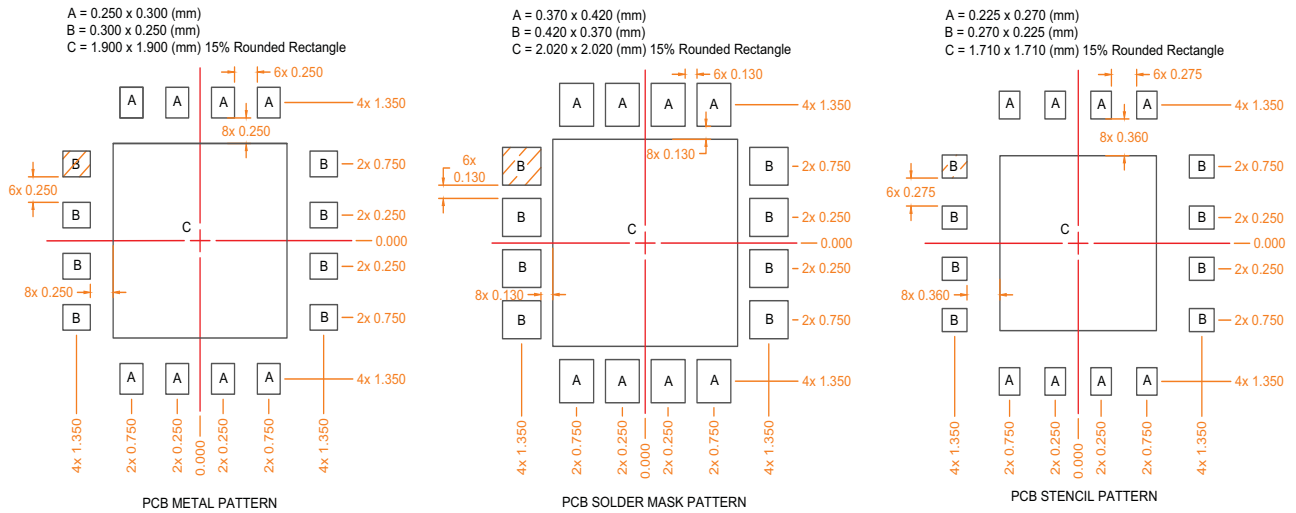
A = 0.250 x 0.300 (mm)
B = 0.300 x 0.250 (mm)
C = 1.900 x 1.900 (mm) 15% Rounded Rectangle

6x 0.250
A A A A
4x 1.350
8x 0.250
B 2x 0.750
6x 0.250
B B 2x 0.250
C
0.000
B B 2x 0.250
8x 0.250
B B 2x 0.750
A A A A 4x 1.350
4x 1.350 2x 0.750 2x 0.250 0.000 2x 0.250 2x 0.750 4x 1.350

PCB METAL PATTERN

A = 0.370 x 0.420 (mm)
B = 0.420 x 0.370 (mm)
C = 2.020 x 2.020 (mm) 15% Rounded Rectangle

6x 0.130
A A A A
4x 1.350
8x 0.130
6x 0.130
B B 2x 0.750
B B 2x 0.250
C
0.000
B B 2x 0.250
8x 0.130
B B 2x 0.750
A A A A 4x 1.350
4x 1.350 2x 0.750 2x 0.250 0.000 2x 0.250 2x 0.750 4x 1.350

PCB SOLDER MASK PATTERN

A = 0.225 x 0.270 (mm)
B = 0.270 x 0.225 (mm)
C = 1.710 x 1.710 (mm) 15% Rounded Rectangle

6x 0.275
A A A A
4x 1.350
8x 0.360
B B 2x 0.750
6x 0.275
B B 2x 0.250
C
0.000
B B 2x 0.250
8x 0.360
B B 2x 0.750
A A A A 4x 1.350
4x 1.350 2x 0.750 2x 0.250 0.000 2x 0.250 2x 0.750 4x 1.350

PCB STENCIL PATTERN